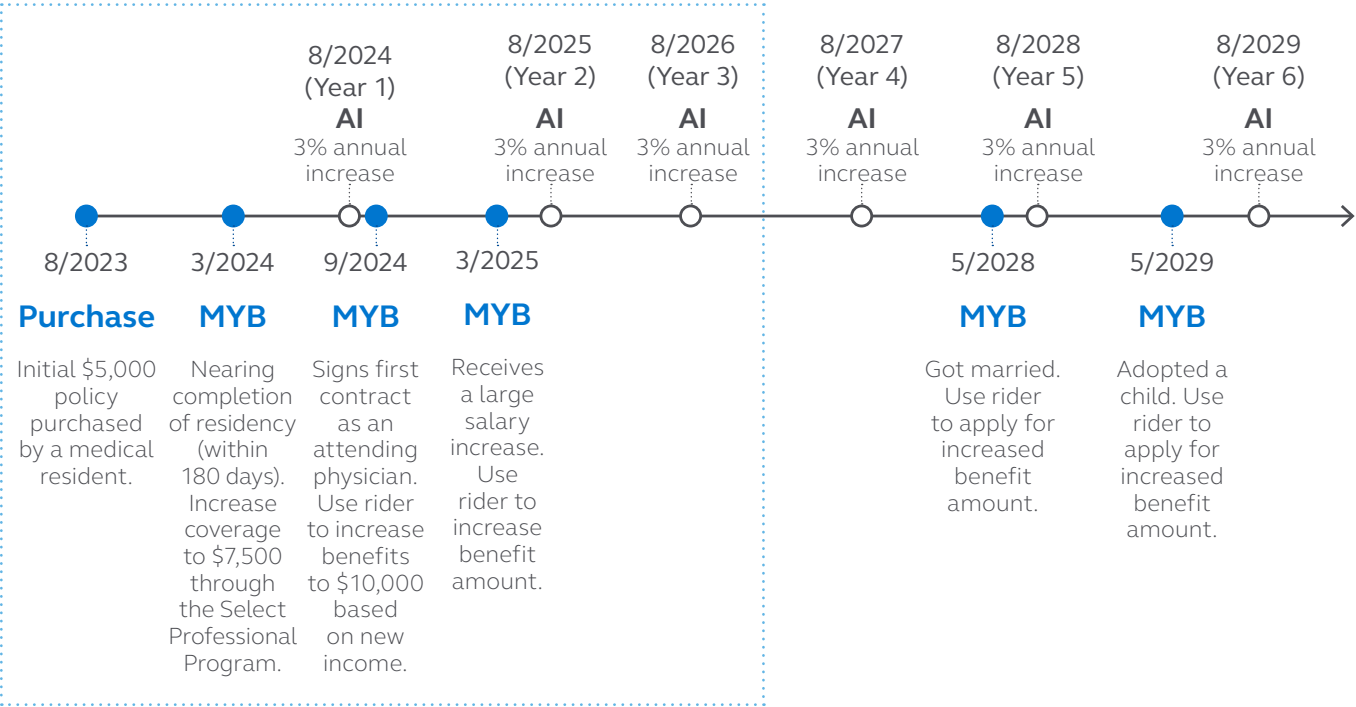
8/2024
(Year 1)
AI
3% annual increase

8/2025
(Year 2)
AI
3% annual increase

8/2026
(Year 3)
AI
3% annual increase

8/2027
(Year 4)
AI
3% annual increase

8/2028
(Year 5)
AI
3% annual increase

8/2029
(Year 6)
AI
3% annual increase

8/2023
Purchase
Initial $5,000 policy purchased by a medical resident.

3/2024
MYB
Nearing completion of residency (within 180 days). Increase coverage to $7,500 through the Select Professional Program.

9/2024
MYB
Signs first contract as an attending physician. Use rider to increase benefits to $10,000 based on new income.

3/2025
MYB
Receives a large salary increase. Use rider to increase benefit amount.

5/2028
MYB
Got married. Use rider to apply for increased benefit amount.

5/2029
MYB
Adopted a child. Use rider to apply for increased benefit amount.